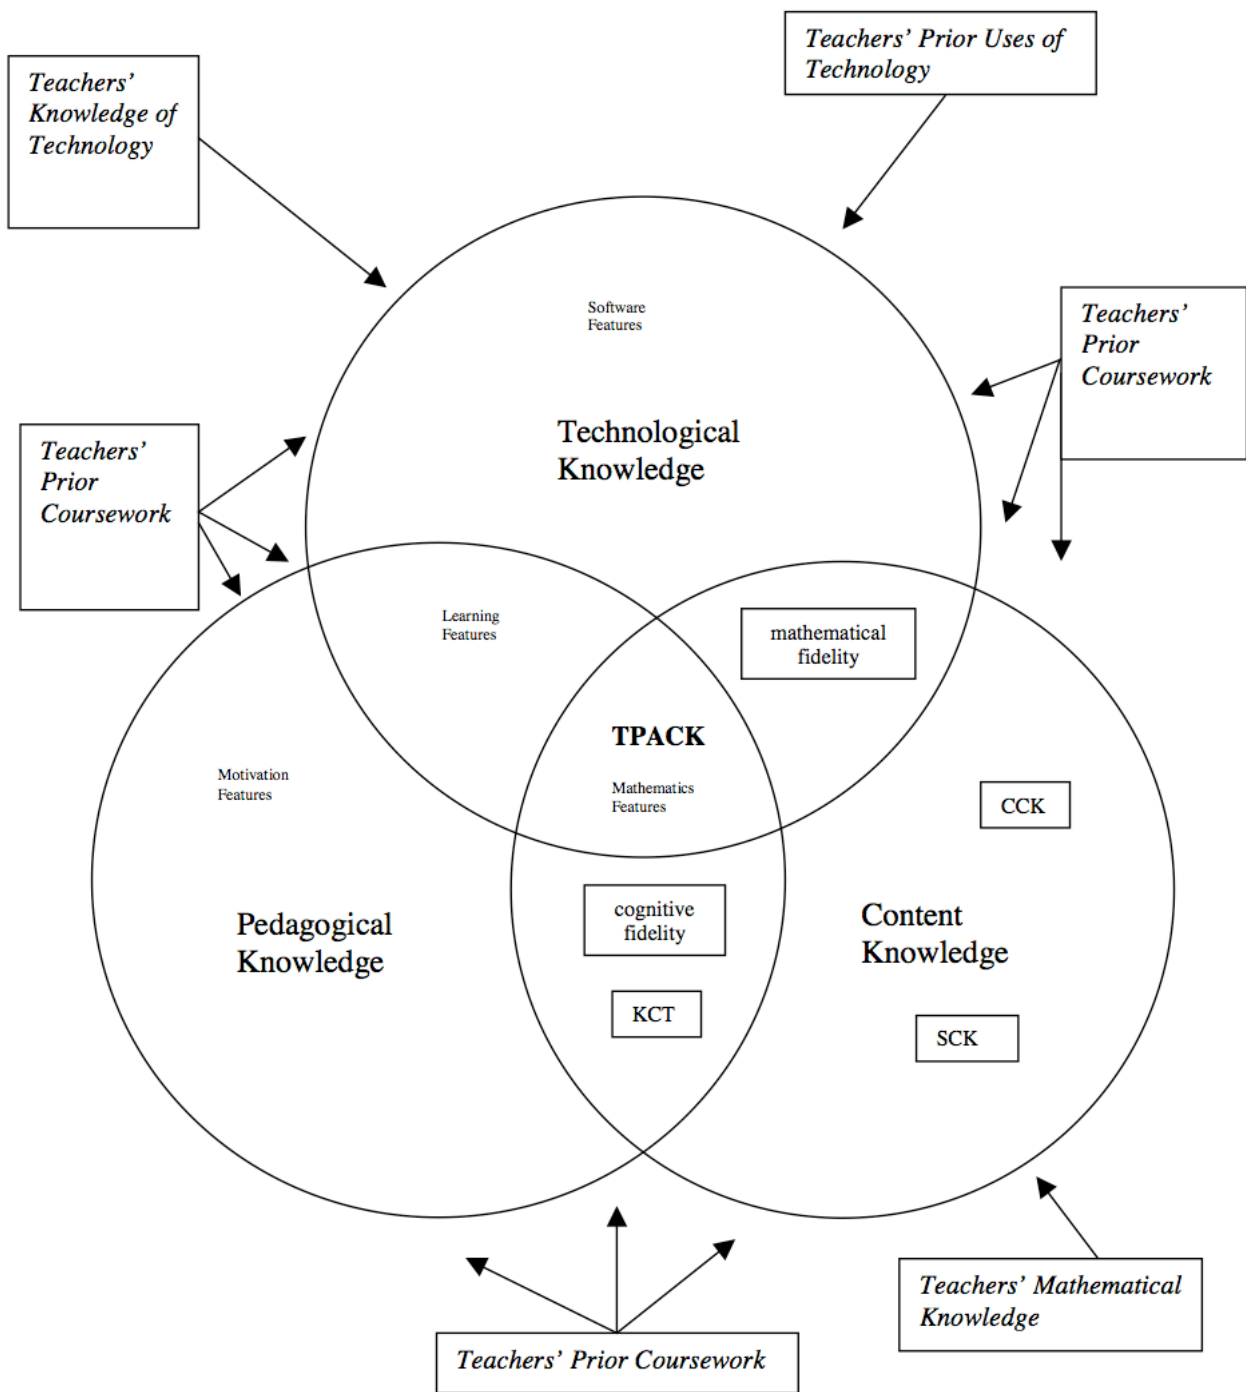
Teachers' Knowledge of Technology

Teachers' Prior Uses of Technology

Software Features

Technological Knowledge

Teachers' Prior Coursework

Teachers' Prior Coursework

Learning Features

mathematical fidelity

TPACK

Motivation Features

Mathematics Features

CCK

cognitive fidelity

Pedagogical Knowledge

Content Knowledge

KCT

SCK

Teachers' Mathematical Knowledge

Teachers' Prior Coursework